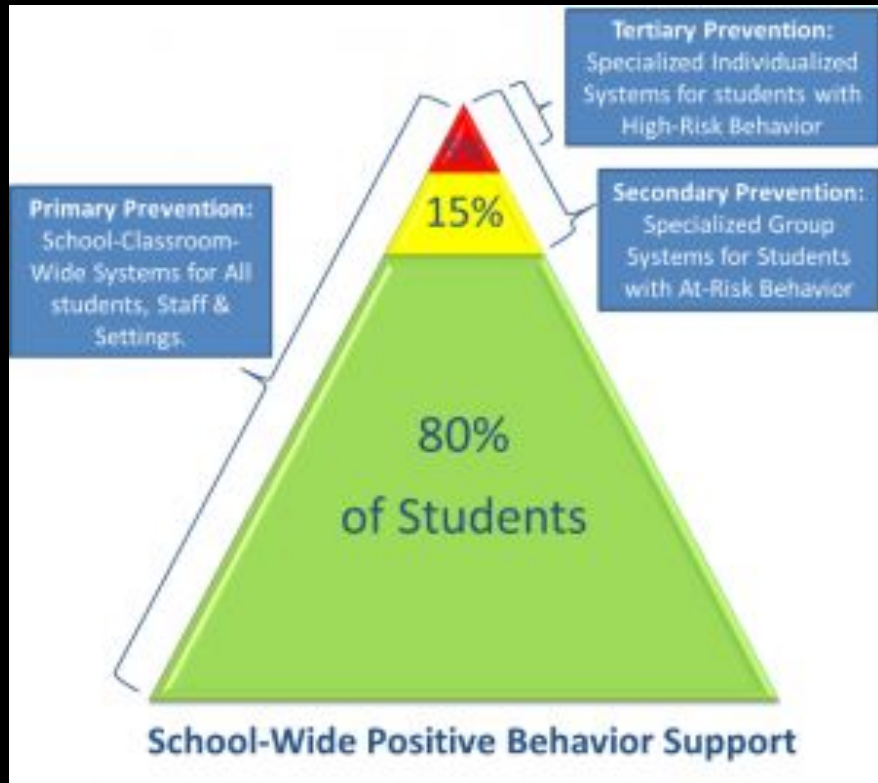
Tertiary Prevention:
Specialized Individualized Systems for students with High-Risk Behavior

Primary Prevention:
School-Classroom-Wide Systems for All students, Staff & Settings.

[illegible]

15%

Secondary Prevention:
Specialized Group Systems for Students with At-Risk Behavior

80%
of Students

School-Wide Positive Behavior Support